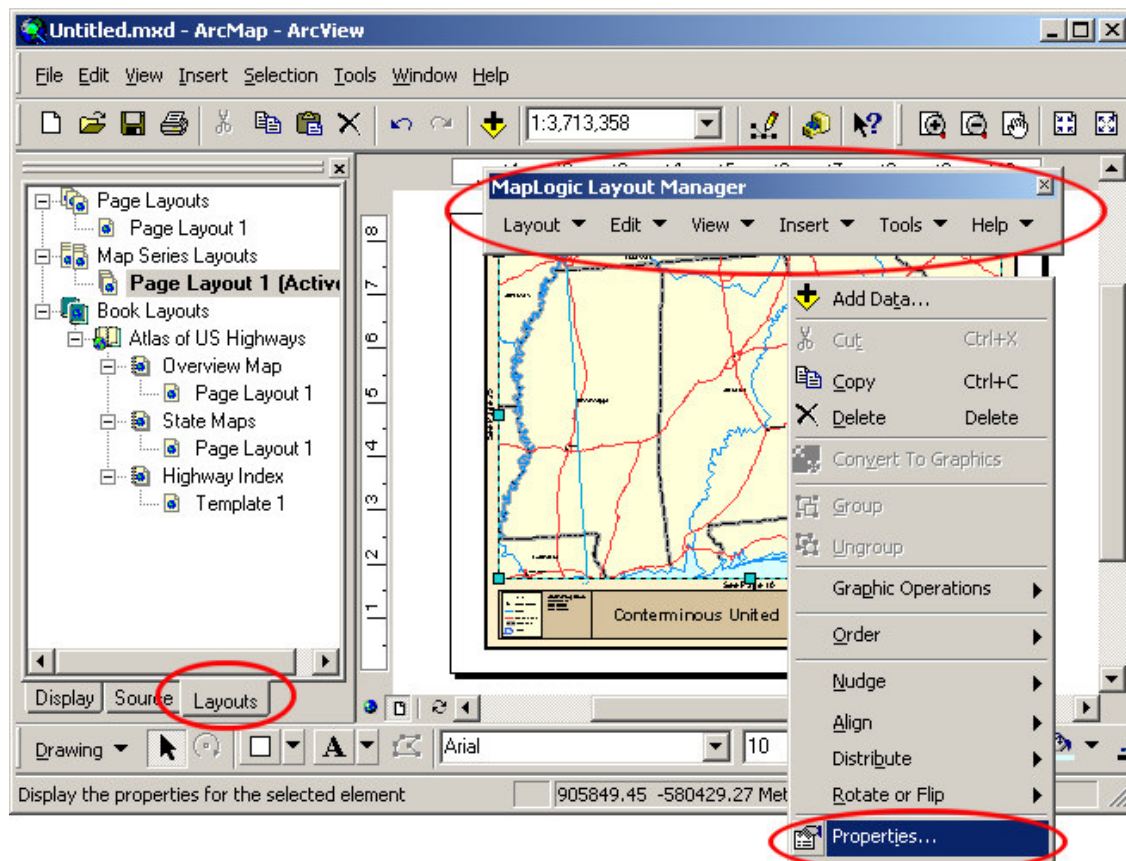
Untitled.mxd - ArcMap - ArcView

File Edit View Insert Selection Tools Window Help

1:3,713,358

Page Layouts
Page Layout 1
Map Series Layouts
Page Layout 1 (Active
Book Layouts
Atlas of US Highways
Overview Map
Page Layout 1
State Maps
Page Layout 1
Highway Index
Template 1

Display Source Layouts

MapLogic Layout Manager
Layout Edit View Insert Tools Help

8 7 6 5 4 3 2 1

Conterminous United

Add Data...
Cut Ctrl+X
Copy Ctrl+C
Delete Delete
Convert To Graphics
Group
Ungroup
Graphic Operations
Order
Nudge
Align
Distribute
Rotate or Flip
Properties...

Drawing
Arial
10

Display the properties for the selected element
905849.45 -580429.27 Met